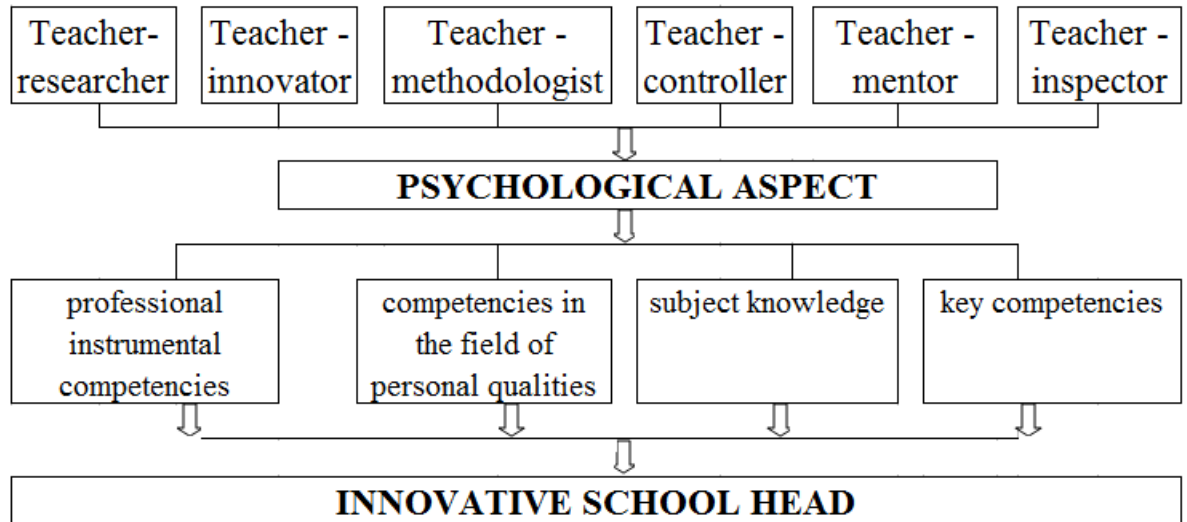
Teacher-researcher

Teacher - innovator

Teacher - methodologist

Teacher - controller

Teacher - mentor

Teacher - inspector

PSYCHOLOGICAL ASPECT

professional instrumental competencies

competencies in the field of personal qualities

subject knowledge

key competencies

INNOVATIVE SCHOOL HEAD